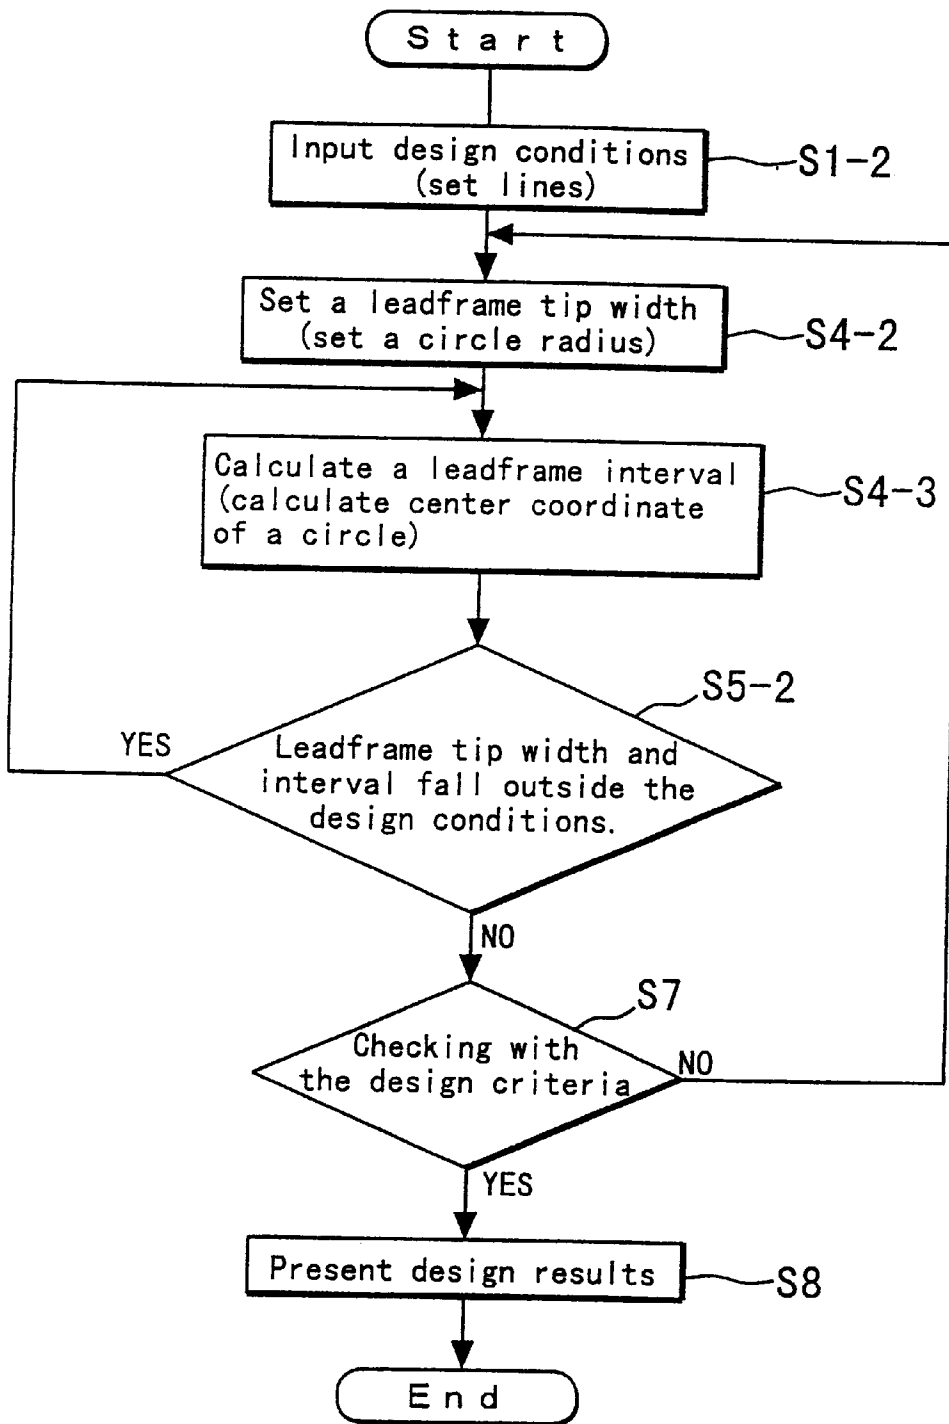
Start

Input design conditions (set lines)

S1-2

Set a leadframe tip width (set a circle radius)

S4-2

Calculate a leadframe interval (calculate center coordinate of a circle)

S4-3

S5-2

YES

Leadframe tip width and interval fall outside the design conditions.

NO

S7

Checking with the design criteria

NO

YES

Present design results

S8

End